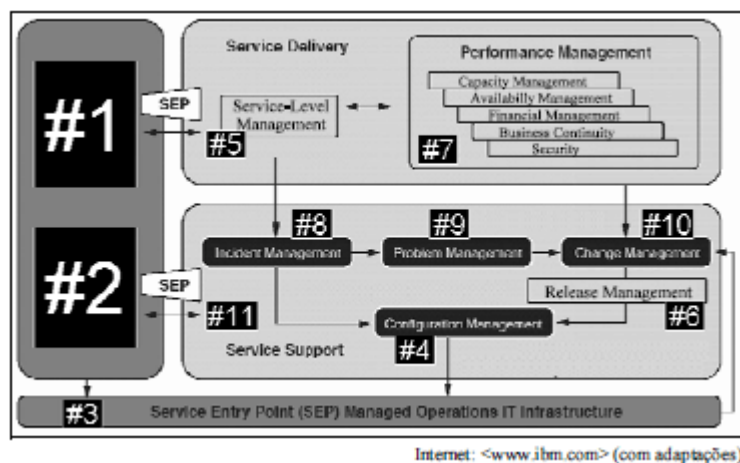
#1

SEP

Service Delivery

Service-Level Management

#5

Performance Management

Capacity Management

Availabilly Management

Financial Management

Business Continuity

Security

#7

#2

SEP

#11

#8

Incident Management

#9

Problem Management

#10

Change Management

Release Management

#6

Configuration Management

#4

Service Support

#3

Service Entry Point (SEP) Managed Operations IT Infrastructure

Internet: <www.ibm.com> (com adaptações)